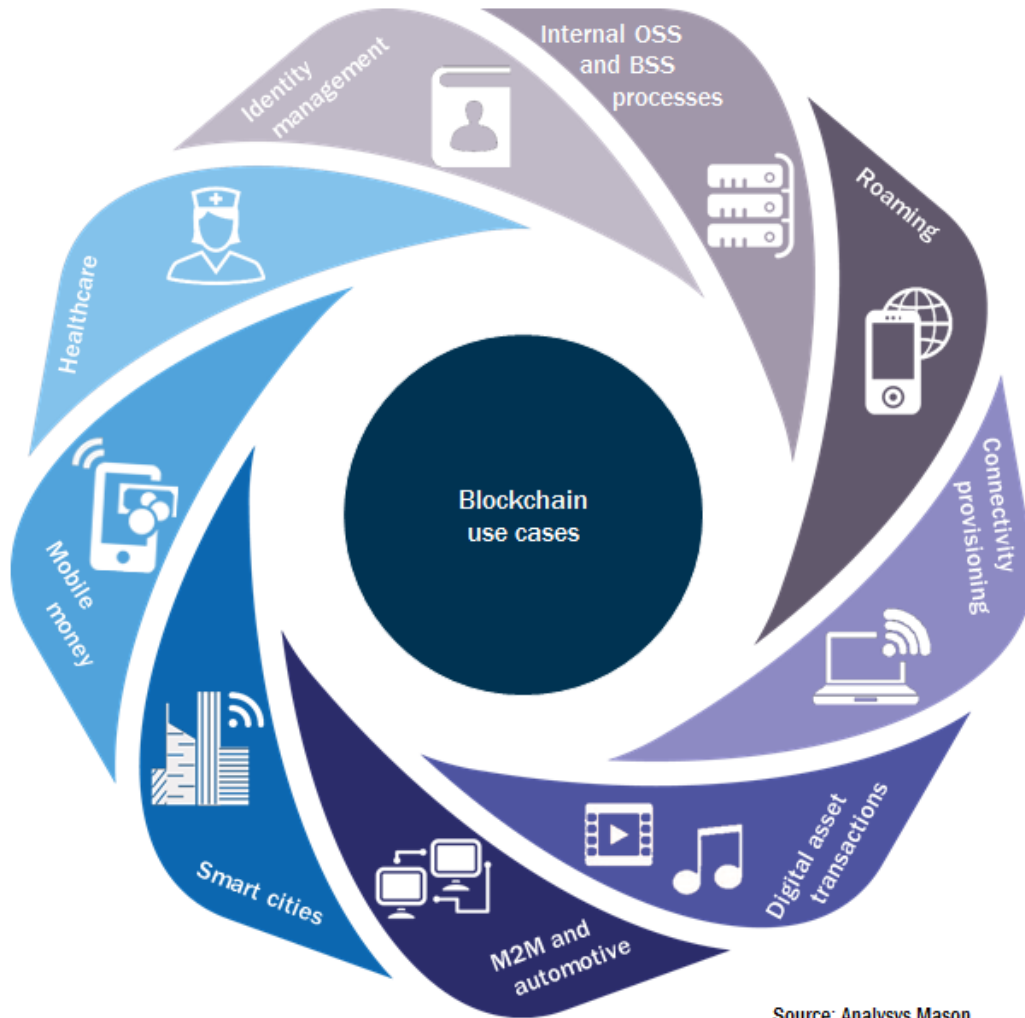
Blockchain use cases

Internal OSS and BSS processes

Roaming

Connectivity provisioning

Digital asset transactions

M2M and automotive

Smart cities

Mobile money

Healthcare

Identity management

Source: Analysys Mason